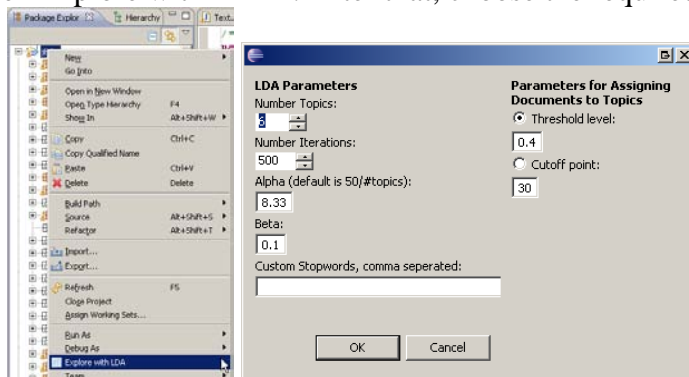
Package Explor | Hierarchy | Text

New
Go Into
Open in New Window
Open Type Hierarchy F4
Show In Alt+Shift+W
Copy Ctrl+C
Copy Qualified Name
Paste Ctrl+V
Delete Delete
Build Path
Source Alt+Shift+S
Refactor Alt+Shift+T
Import...
Export...
Refresh F5
Close Project
Assign Working Sets...
Run As
Debug As
Explore with LDA
Team

LDA Parameters
Number Topics:
6
Number Iterations:
500
Alpha (default is 50/#topics):
8.33
Beta:
0.1
Custom Stopwords, comma seperated:

Parameters for Assigning Documents to Topics
Threshold level:
0.4
Cutoff point:
30

OK
Cancel